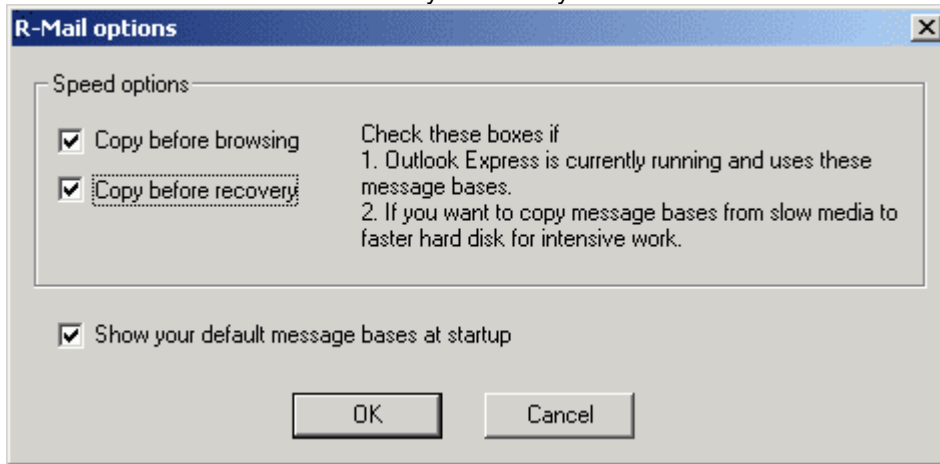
R-Mail options

Speed options

Copy before browsing

Copy before recovery

Check these boxes if
1. Outlook Express is currently running and uses these message bases.
2. If you want to copy message bases from slow media to faster hard disk for intensive work.

Show your default message bases at startup

OK

Cancel